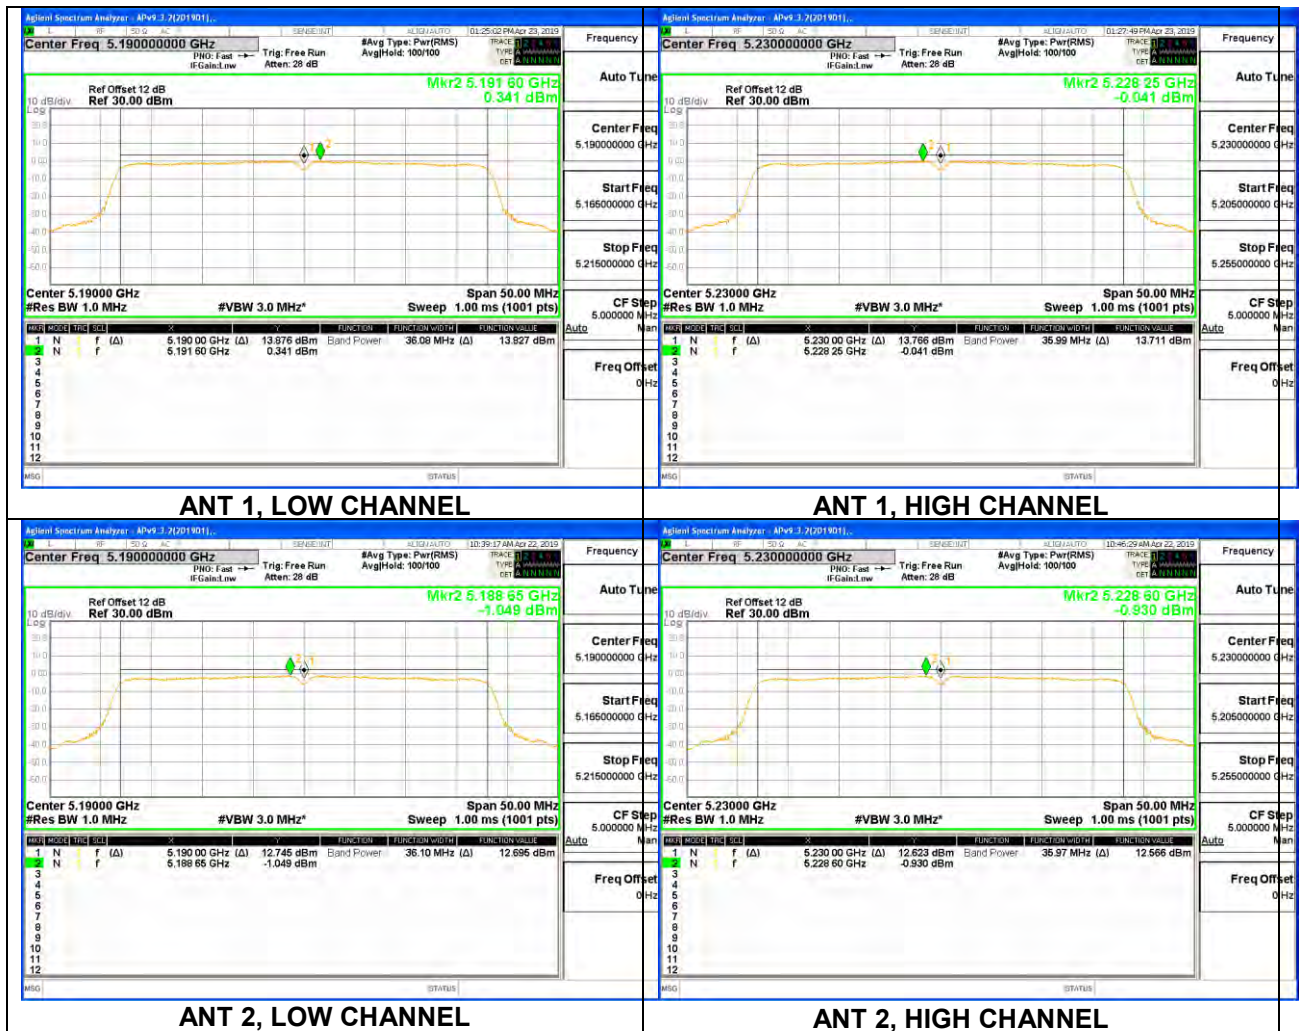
Agilent Spectrum Analyzer - APv9.3.2(201901)

Center Freq 5.190000000 GHz
PNO: Fast IFGain:Low
Trig: Free Run
Atten: 28 dB
#Avg Type: Pwr(RMS)
Avg|Hold: 100/100
01:25:02 PM Apr 23, 2019

Frequency

Ref Offset 12 dB
10 dB/div Ref 30.00 dBm
Log

Mkr2 5.191 60 GHz
0.341 dBm

Auto Tune
Center Freq 5.190000000 GHz
Start Freq 5.165000000 GHz
Stop Freq 5.215000000 GHz
CF Step 5.000000 MHz Auto Man
Freq Offset 0 Hz

Center 5.19000 GHz
#Res BW 1.0 MHz
#VBW 3.0 MHz*
Span 50.00 MHz
Sweep 1.00 ms (1001 pts)

| MKR | MODE | TRC | SCL | X | Y | FUNCTION | FUNCTION WIDTH | FUNCTION VALUE |
|---|---|---|---|---|---|---|---|---|
| 1 | N | | f (Δ) | 5.190 00 GHz (Δ) | 13.676 dBm | Band Power | 36.08 MHz (Δ) | 13.827 dBm |
| 2 | N | | f | 5.191 60 GHz | 0.341 dBm | | | |

MSG STATUS

ANT 1, LOW CHANNEL

Agilent Spectrum Analyzer - APv9.3.2(201901)

Center Freq 5.230000000 GHz
PNO: Fast IFGain:Low
Trig: Free Run
Atten: 28 dB
#Avg Type: Pwr(RMS)
Avg|Hold: 100/100
01:27:49 PM Apr 23, 2019

Frequency

Ref Offset 12 dB
10 dB/div Ref 30.00 dBm
Log

Mkr2 5.228 25 GHz
-0.041 dBm

Auto Tune
Center Freq 5.230000000 GHz
Start Freq 5.205000000 GHz
Stop Freq 5.255000000 GHz
CF Step 5.000000 MHz Auto Man
Freq Offset 0 Hz

Center 5.23000 GHz
#Res BW 1.0 MHz
#VBW 3.0 MHz*
Span 50.00 MHz
Sweep 1.00 ms (1001 pts)

| MKR | MODE | TRC | SCL | X | Y | FUNCTION | FUNCTION WIDTH | FUNCTION VALUE |
|---|---|---|---|---|---|---|---|---|
| 1 | N | | f (Δ) | 5.230 00 GHz (Δ) | 13.766 dBm | Band Power | 35.99 MHz (Δ) | 13.711 dBm |
| 2 | N | | f | 5.228 25 GHz | -0.041 dBm | | | |

MSG STATUS

ANT 1, HIGH CHANNEL

Agilent Spectrum Analyzer - APv9.3.2(201901)

Center Freq 5.190000000 GHz
PNO: Fast IFGain:Low
Trig: Free Run
Atten: 28 dB
#Avg Type: Pwr(RMS)
Avg|Hold: 100/100
10:39:17 AM Apr 22, 2019

Frequency

Ref Offset 12 dB
10 dB/div Ref 30.00 dBm
Log

Mkr2 5.188 65 GHz
-1.049 dBm

Auto Tune
Center Freq 5.190000000 GHz
Start Freq 5.165000000 GHz
Stop Freq 5.215000000 GHz
CF Step 5.000000 MHz Auto Man
Freq Offset 0 Hz

Center 5.19000 GHz
#Res BW 1.0 MHz
#VBW 3.0 MHz*
Span 50.00 MHz
Sweep 1.00 ms (1001 pts)

| MKR | MODE | TRC | SCL | X | Y | FUNCTION | FUNCTION WIDTH | FUNCTION VALUE |
|---|---|---|---|---|---|---|---|---|
| 1 | N | | f (Δ) | 5.190 00 GHz (Δ) | 12.745 dBm | Band Power | 36.10 MHz (Δ) | 12.695 dBm |
| 2 | N | | f | 5.188 65 GHz | -1.049 dBm | | | |

MSG STATUS

ANT 2, LOW CHANNEL

Agilent Spectrum Analyzer - APv9.3.2(201901)

Center Freq 5.230000000 GHz
PNO: Fast IFGain:Low
Trig: Free Run
Atten: 28 dB
#Avg Type: Pwr(RMS)
Avg|Hold: 100/100
10:46:29 AM Apr 22, 2019

Frequency

Ref Offset 12 dB
10 dB/div Ref 30.00 dBm
Log

Mkr2 5.228 60 GHz
-0.930 dBm

Auto Tune
Center Freq 5.230000000 GHz
Start Freq 5.205000000 GHz
Stop Freq 5.255000000 GHz
CF Step 5.000000 MHz Auto Man
Freq Offset 0 Hz

Center 5.23000 GHz
#Res BW 1.0 MHz
#VBW 3.0 MHz*
Span 50.00 MHz
Sweep 1.00 ms (1001 pts)

| MKR | MODE | TRC | SCL | X | Y | FUNCTION | FUNCTION WIDTH | FUNCTION VALUE |
|---|---|---|---|---|---|---|---|---|
| 1 | N | | f (Δ) | 5.230 00 GHz (Δ) | 12.623 dBm | Band Power | 35.97 MHz (Δ) | 12.566 dBm |
| 2 | N | | f | 5.228 60 GHz | -0.930 dBm | | | |

MSG STATUS

ANT 2, HIGH CHANNEL